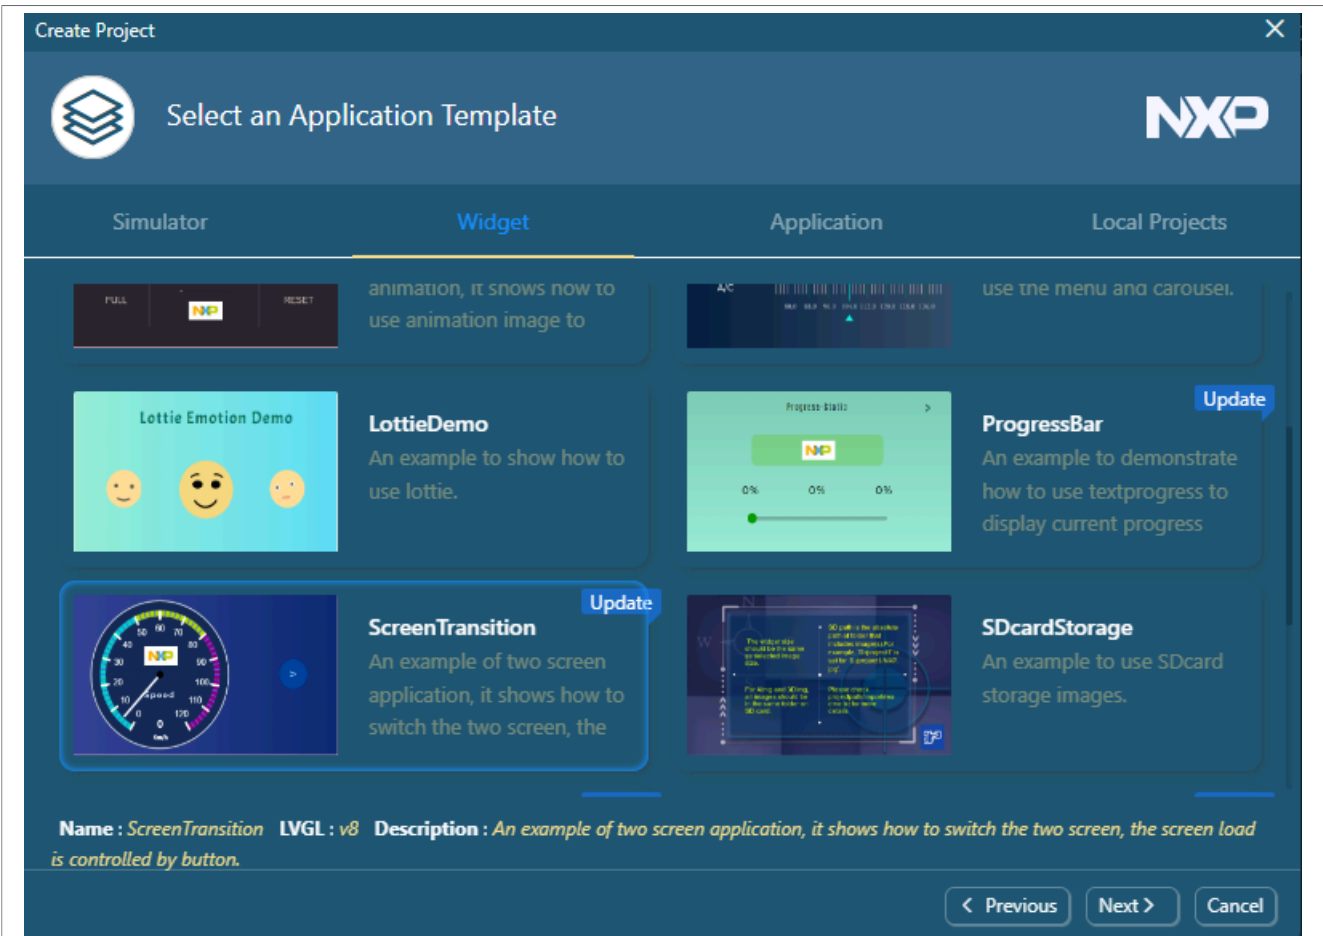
Create Project
×

Select an Application Template

NXP

Simulator
Widget
Application
Local Projects

FULL
RESET
animation, it shows how to use animation image to

A/C
use the menu and carousel.

Lottie Emotion Demo

LottieDemo
An example to show how to use lottie.

Progress Static
0%
0%
0%

Update
ProgressBar
An example to demonstrate how to use textprogress to display current progress

Update
ScreenTransition
An example of two screen application, it shows how to switch the two screen, the

SDcardStorage
An example to use SDcard storage images.

Name : ScreenTransition LVGL : v8 Description : An example of two screen application, it shows how to switch the two screen, the screen load is controlled by button.

Previous
Next
Cancel